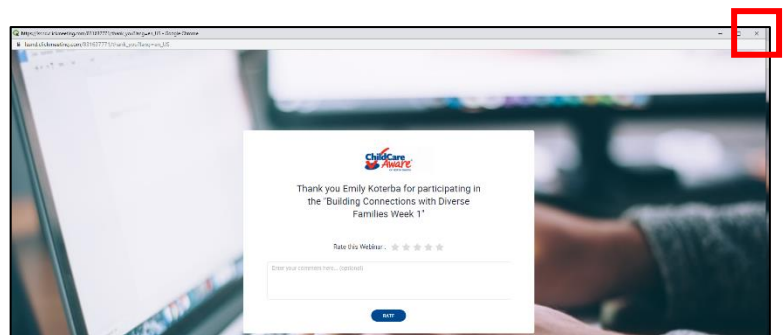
https://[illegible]/thank_you?lang=en_US - Google Chrome
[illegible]/thank_you?lang=en_US

ChildCare Aware

Thank you Emily Koterba for participating in the "Building Connections with Diverse Families Week 1"

Rate this Webinar :

Enter your comments here... (optional)

EXIT